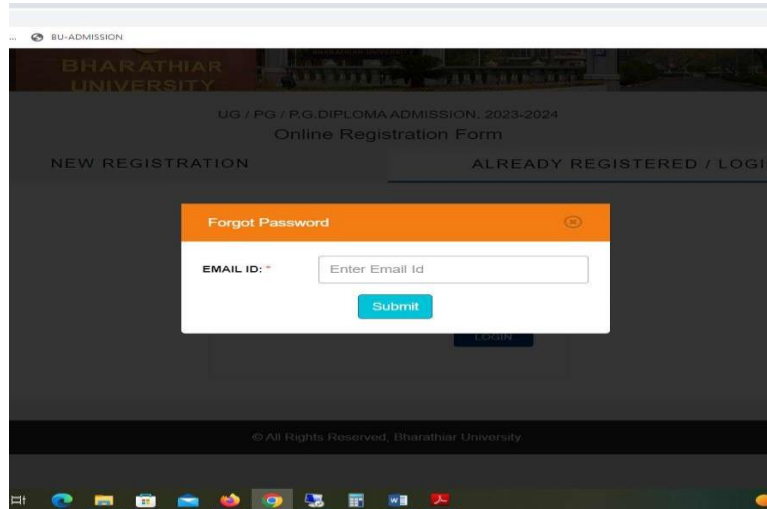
... BU-ADMISSION

BHARATHIAR UNIVERSITY

UG / PG / P.G.DIPLOMA ADMISSION, 2023-2024

Online Registration Form

NEW REGISTRATION

ALREADY REGISTERED / LOGI

Forgot Password

EMAIL ID: *

Enter Email Id

Submit

LOGIN

© All Rights Reserved, Bharathiar University